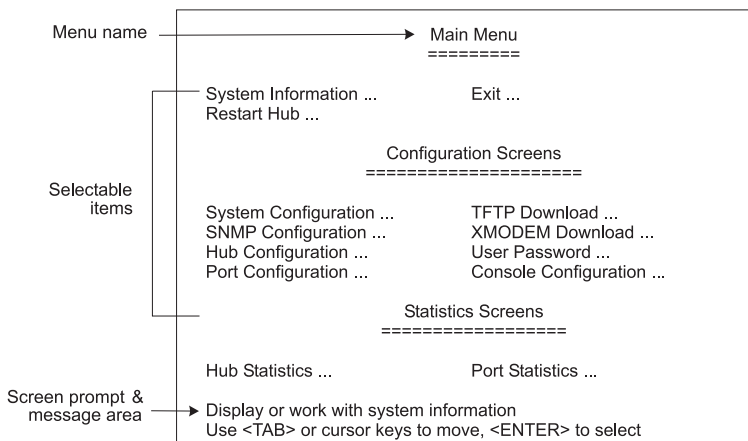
Menu name

Main Menu
=========

System Information ...
Exit ...
Restart Hub ...

Selectable items

Configuration Screens
=====================

System Configuration ...
TFTP Download ...
SNMP Configuration ...
XMODEM Download ...
Hub Configuration ...
User Password ...
Port Configuration ...
Console Configuration ...

Statistics Screens
==================

Hub Statistics ...
Port Statistics ...

Screen prompt & message area

Display or work with system information
Use <TAB> or cursor keys to move, <ENTER> to select